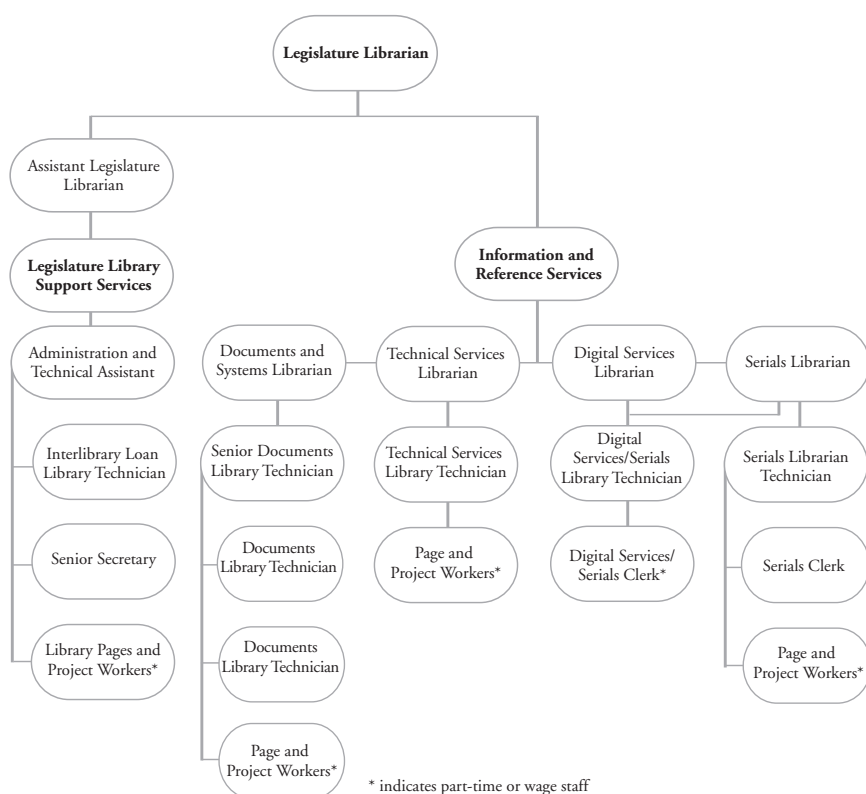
**Legislature Librarian**

Assistant Legislature Librarian

**Legislature Library Support Services**

Administration and Technical Assistant

Interlibrary Loan Library Technician

Senior Secretary

Library Pages and Project Workers*

**Information and Reference Services**

Documents and Systems Librarian

Senior Documents Library Technician

Documents Library Technician

Documents Library Technician

Page and Project Workers*

Technical Services Librarian

Technical Services Library Technician

Page and Project Workers*

Digital Services Librarian

Digital Services/Serials Library Technician

Digital Services/ Serials Clerk*

Serials Librarian

Serials Librarian Technician

Serials Clerk

Page and Project Workers*

* indicates part-time or wage staff